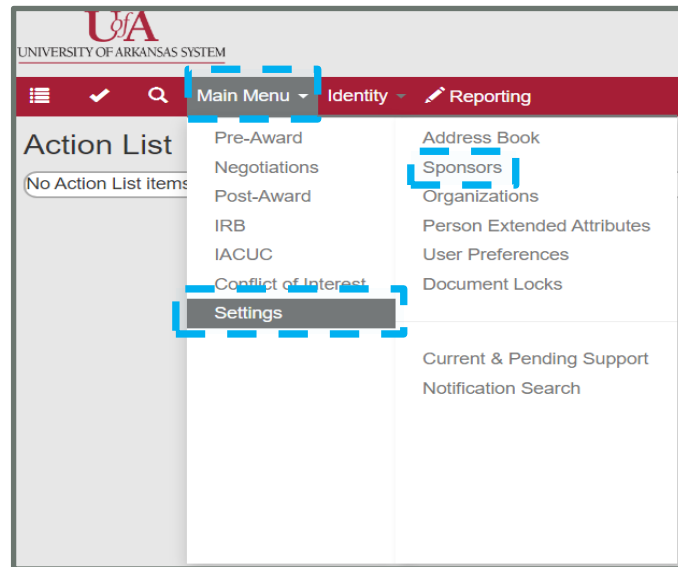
UofA
UNIVERSITY OF ARKANSAS SYSTEM

Main Menu Identity Reporting

Action List
No Action List items

Pre-Award
Negotiations
Post-Award
IRB
IACUC
Conflict of Interest
Settings

Address Book
Sponsors
Organizations
Person Extended Attributes
User Preferences
Document Locks

Current & Pending Support
Notification Search